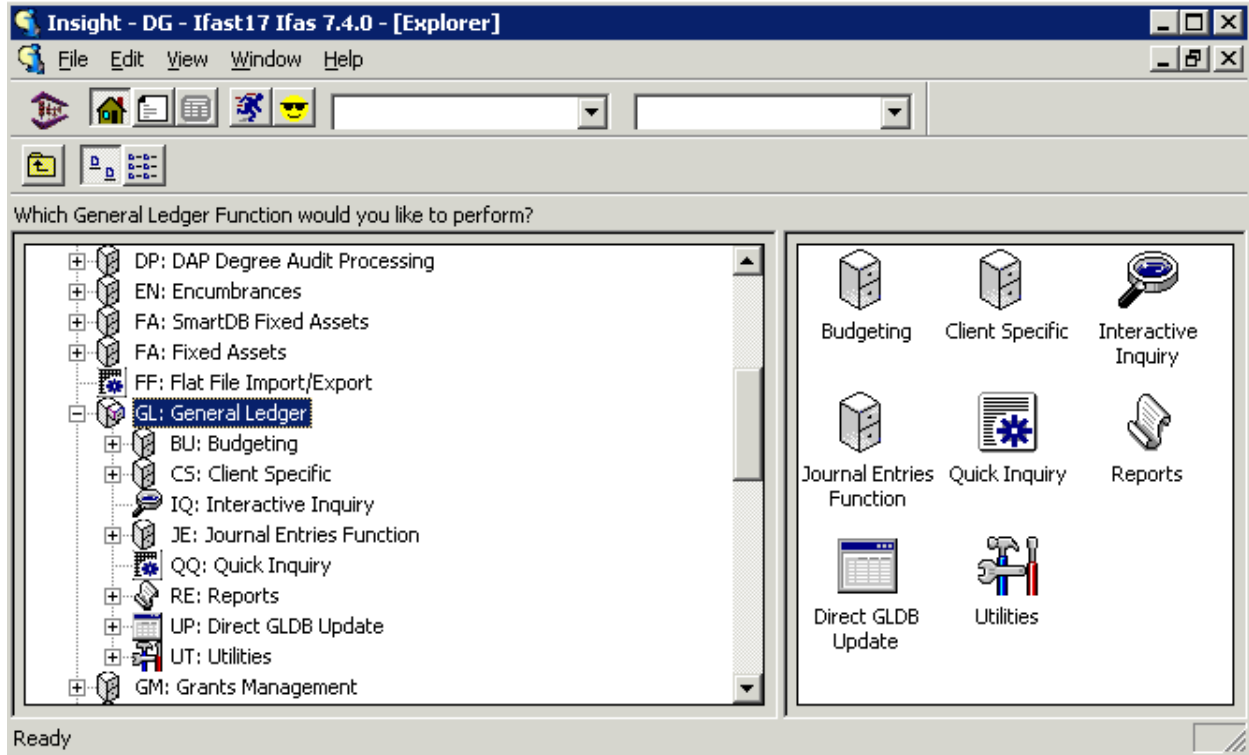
Insight - DG - Ifast17 Ifas 7.4.0 - [Explorer]

File Edit View Window Help

Which General Ledger Function would you like to perform?

DP: DAP Degree Audit Processing
EN: Encumbrances
FA: SmartDB Fixed Assets
FA: Fixed Assets
FF: Flat File Import/Export
GL: General Ledger
BU: Budgeting
CS: Client Specific
IQ: Interactive Inquiry
JE: Journal Entries Function
QQ: Quick Inquiry
RE: Reports
UP: Direct GLDB Update
UT: Utilities
GM: Grants Management

Budgeting
Client Specific
Interactive Inquiry
Journal Entries Function
Quick Inquiry
Reports
Direct GLDB Update
Utilities

Ready